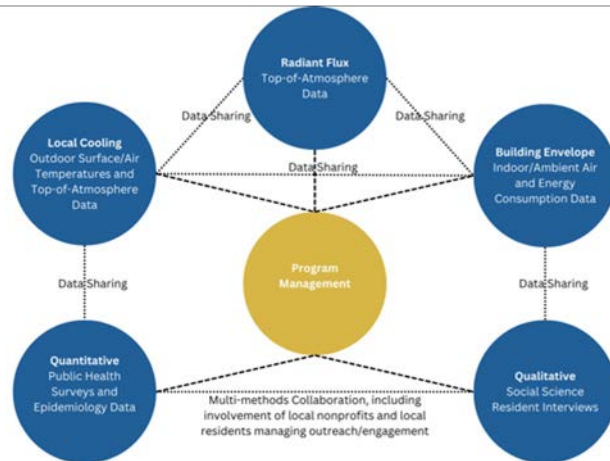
Radiant Flux
Top-of-Atmosphere Data

Data Sharing

Data Sharing

Local Cooling
Outdoor Surface/Air Temperatures and Top-of-Atmosphere Data

Data Sharing

Building Envelope
Indoor/Ambient Air and Energy Consumption Data

Program Management

Data Sharing

Data Sharing

Quantitative
Public Health Surveys and Epidemiology Data

Multi-methods Collaboration, including involvement of local nonprofits and local residents managing outreach/engagement

Qualitative
Social Science Resident Interviews